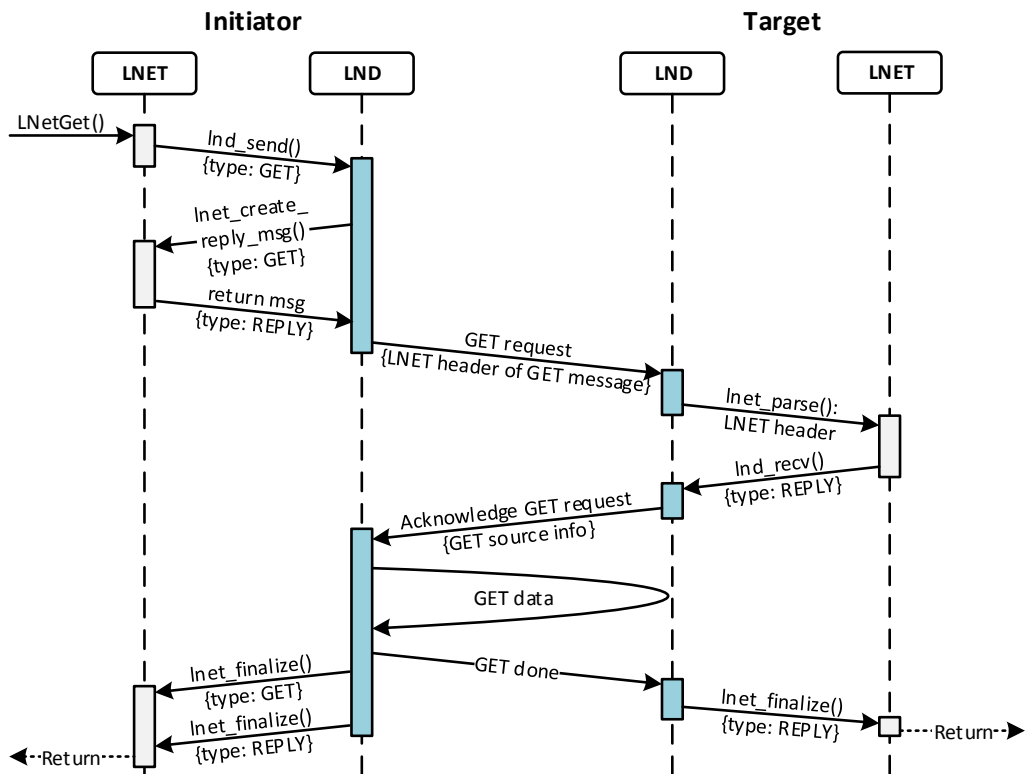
Initiator

Target

LNET

LND

LND

LNET

LNetGet()

lnd_send()
{type: GET}

lnet_create_
reply_msg()
{type: GET}

return msg
{type: REPLY}

GET request
{LNET header of GET message}

lnet_parse():
LNET header

lnd_recv()
{type: REPLY}

Acknowledge GET request
{GET source info}

GET data

lnet_finalize()
{type: GET}

GET done

lnet_finalize()
{type: REPLY}

lnet_finalize()
{type: REPLY}

Return

Return